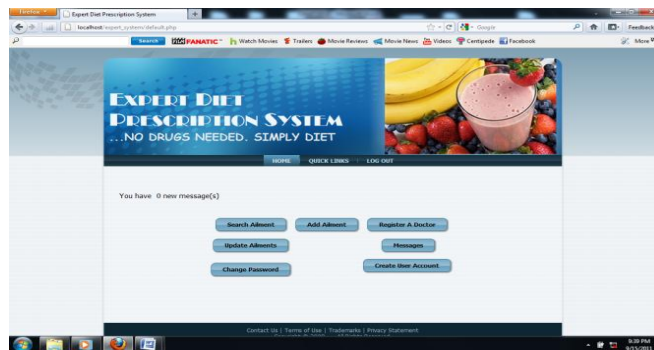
Firefox
Expert Diet Prescription System
+
localhost/expert_system/default.php
Google
Feedback
Search
FANATIC
Watch Movies
Trailers
Movie Reviews
Movie News
Videos
Centipede
Facebook
More

EXPERT DIET PRESCRIPTION SYSTEM
...NO DRUGS NEEDED. SIMPLY DIET

HOME
QUICK LINKS
LOG OUT

You have 0 new message(s)

Search Ailment
Add Ailment
Register A Doctor
Update Ailments
Messages
Change Password
Create User Account

Contact Us | Terms of Use | Trademarks | Privacy Statement
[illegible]

9:39 PM
9/15/2011